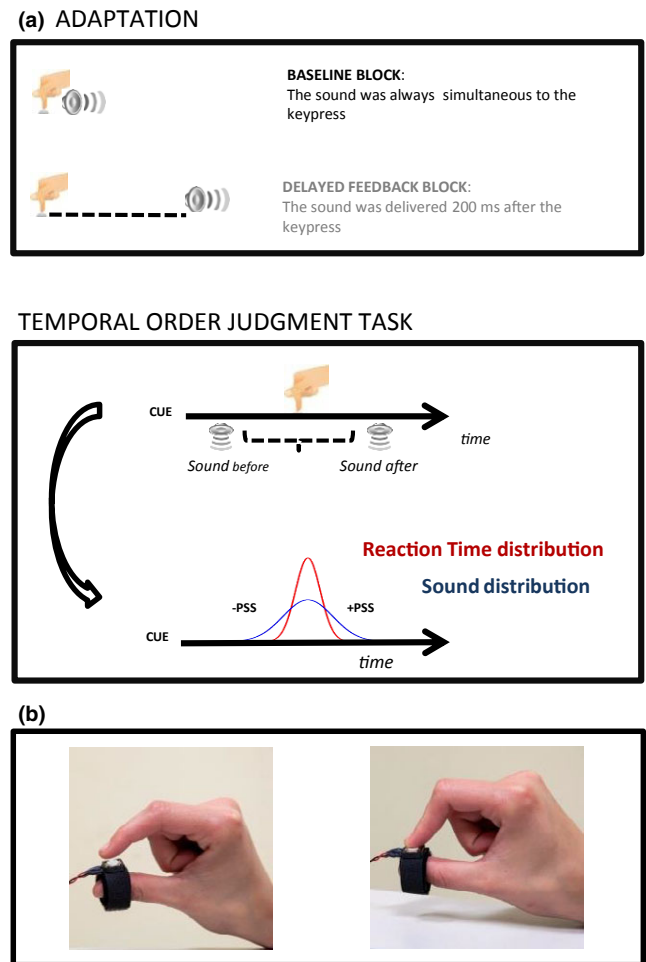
(a) ADAPTATION

BASELINE BLOCK:
The sound was always simultaneous to the keypress

DELAYED FEEDBACK BLOCK:
The sound was delivered 200 ms after the keypress

TEMPORAL ORDER JUDGMENT TASK

CUE

time

Sound before

Sound after

Reaction Time distribution

Sound distribution

-PSS

+PSS

CUE

time

(b)